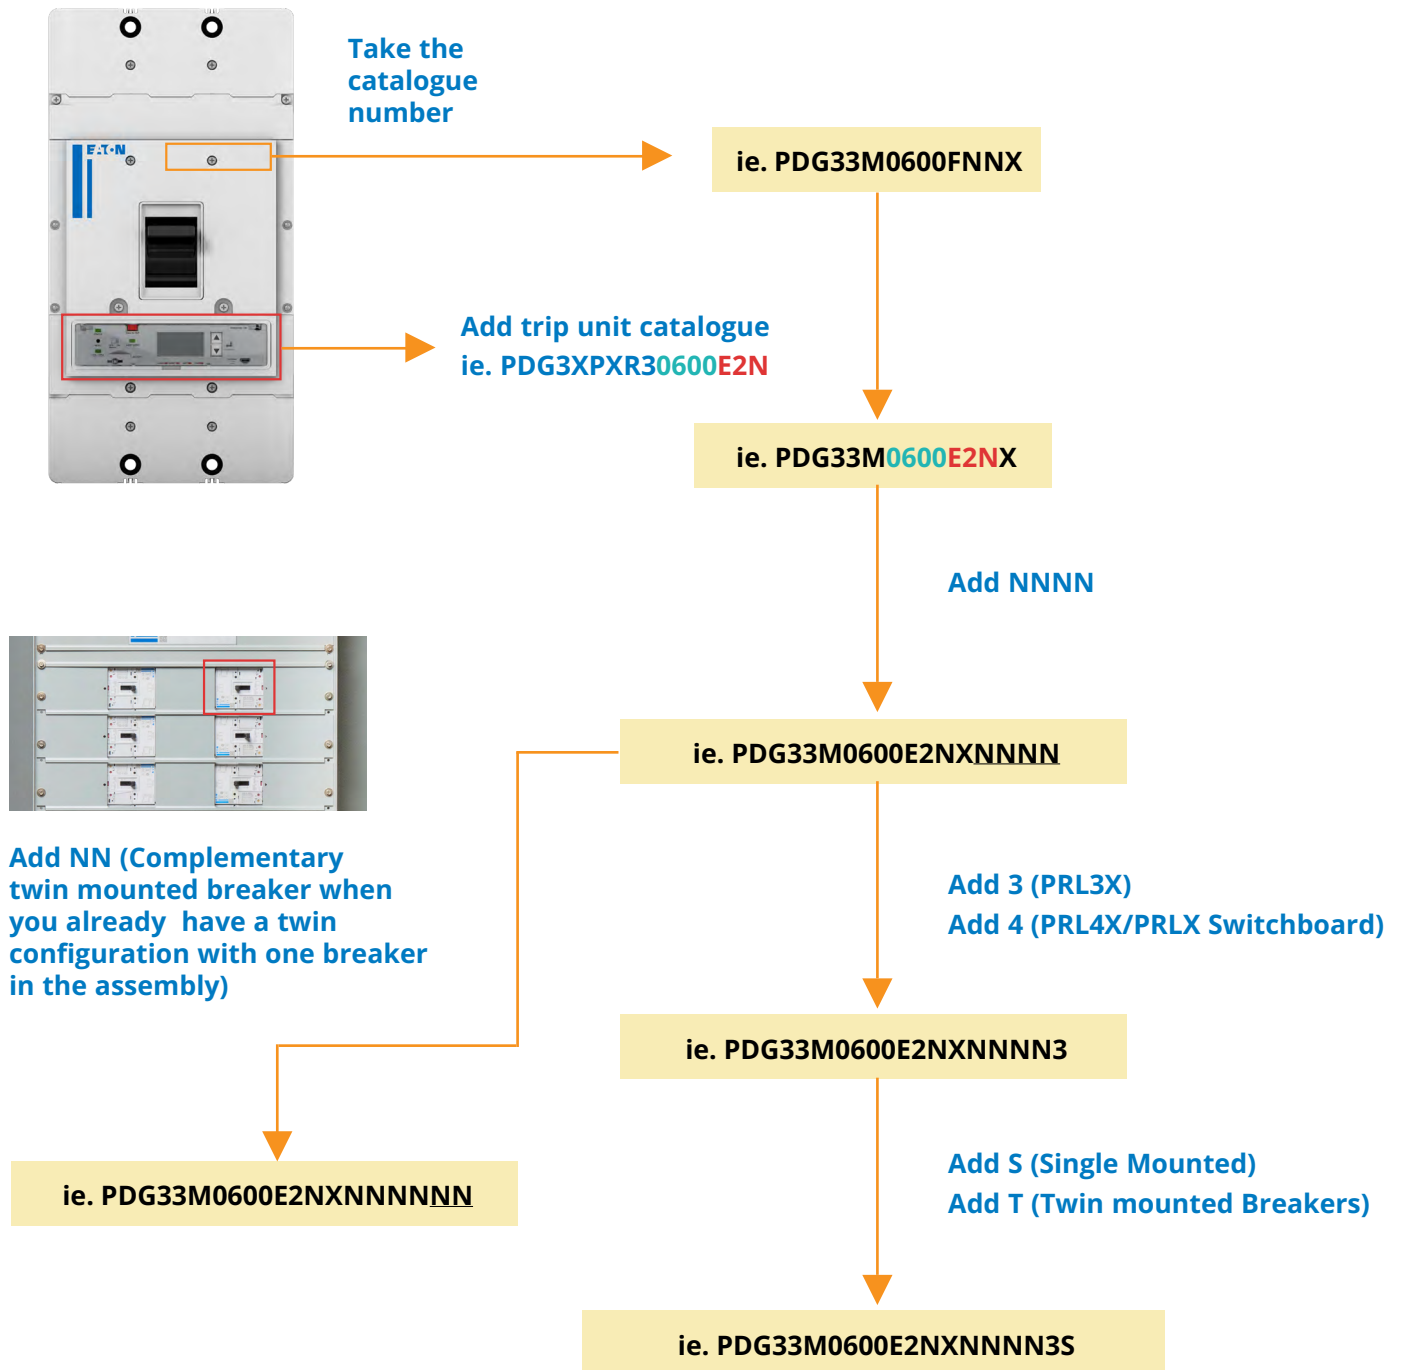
E·T·N

Take the catalogue number

ie. PDG33M0600FNNX

Add trip unit catalogue
ie. PDG3XPXR30600E2N

ie. PDG33M0600E2NX

Add NNNN

ie. PDG33M0600E2NXNNNN

Add NN (Complementary twin mounted breaker when you already have a twin configuration with one breaker in the assembly)

Add 3 (PRL3X)
Add 4 (PRL4X/PRLX Switchboard)

ie. PDG33M0600E2NXNNNN3

ie. PDG33M0600E2NXNNNNNN

Add S (Single Mounted)
Add T (Twin mounted Breakers)

ie. PDG33M0600E2NXNNNN3S